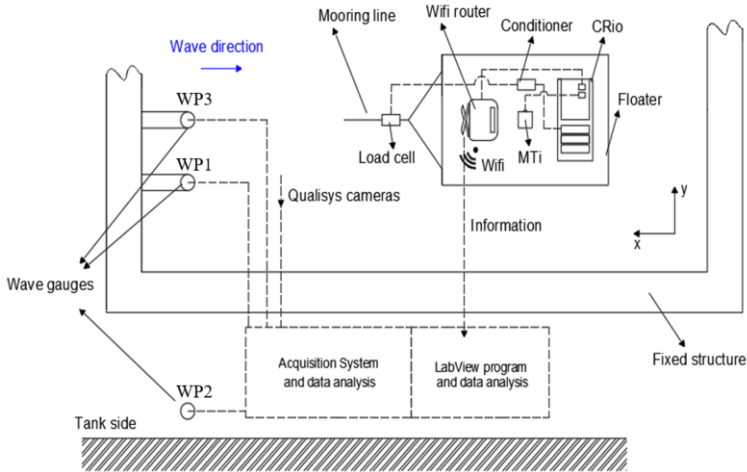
Mooring line

Wifi router

Conditioner

CRio

Wave direction

WP3

WP1

Load cell

Wifi

MTi

Floater

Qualisys cameras

Information

y

x

Wave gauges

Fixed structure

Acquisition System and data analysis

LabView program and data analysis

WP2

Tank side